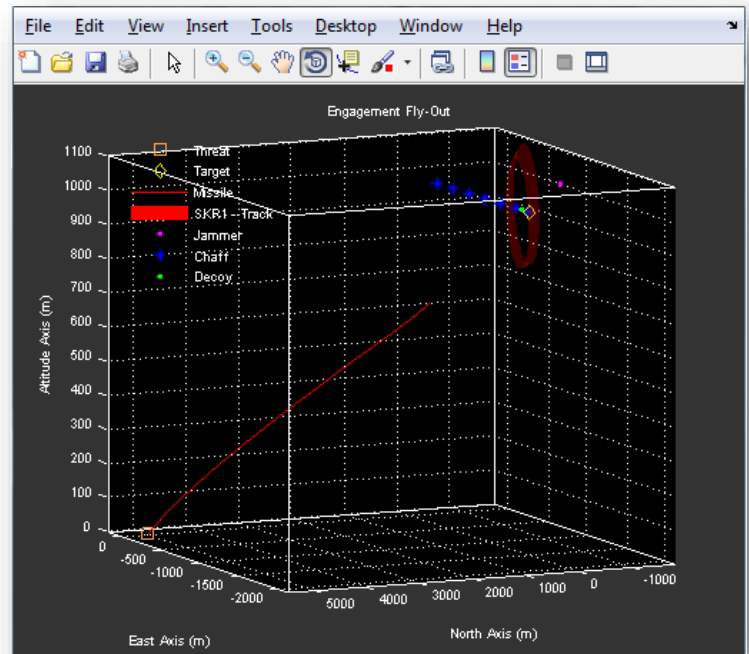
File Edit View Insert Tools Desktop Window Help

Engagement Fly-Out

Threat
Target
Missile
SKR1 - Track
Jammer
Chaff
Decoy

1100
1000
900
800
700
600
500
400
300
200
100
0

Altitude Axis (m)

0
-500
-1000
-1500
-2000

East Axis (m)

5000
4000
3000
2000
1000
0
-1000

North Axis (m)